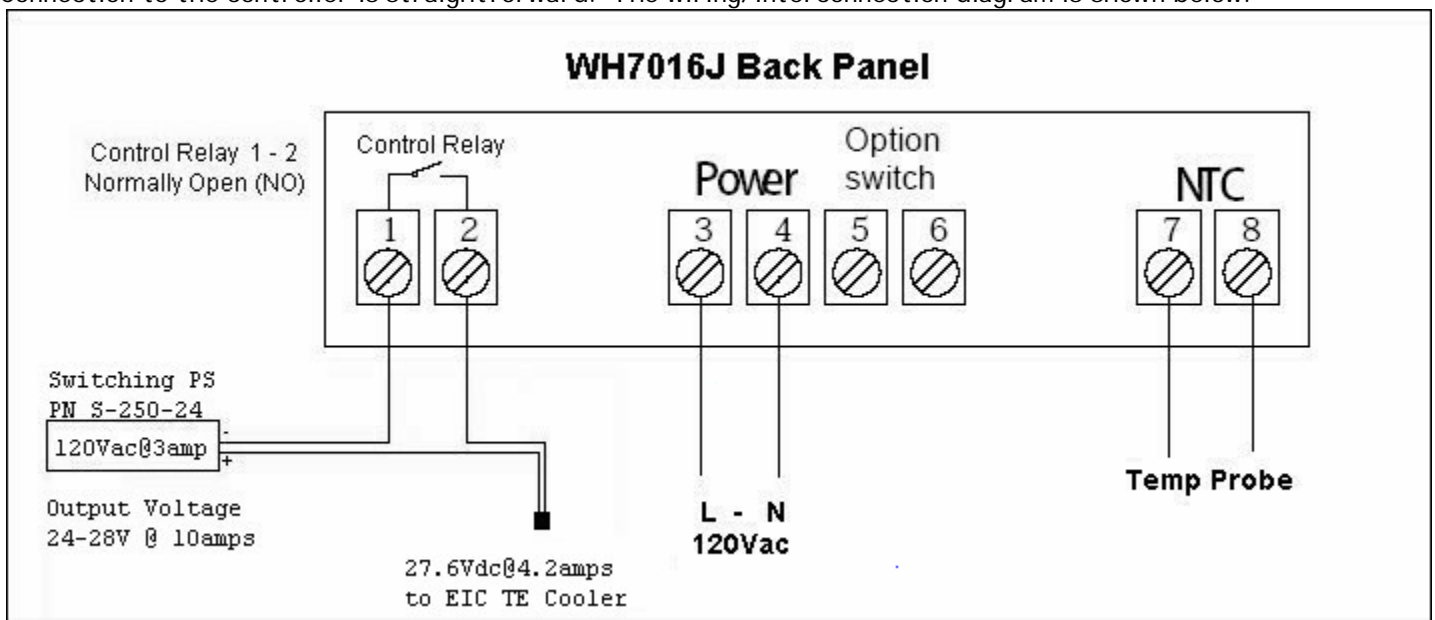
connection to the controller is straightforward. The wiring/interconnection diagram is shown below.

WH7016J Back Panel

Control Relay 1 - 2
Normally Open (NO)

Control Relay

Power

Option switch

NTC

1 2 3 4 5 6 7 8

Switching PS
PN S-250-24

120Vac@3amp

-
+

Output Voltage
24-28V @ 10amps

27.6Vdc@4.2amps
to EIC TE Cooler

L - N
120Vac

Temp Probe